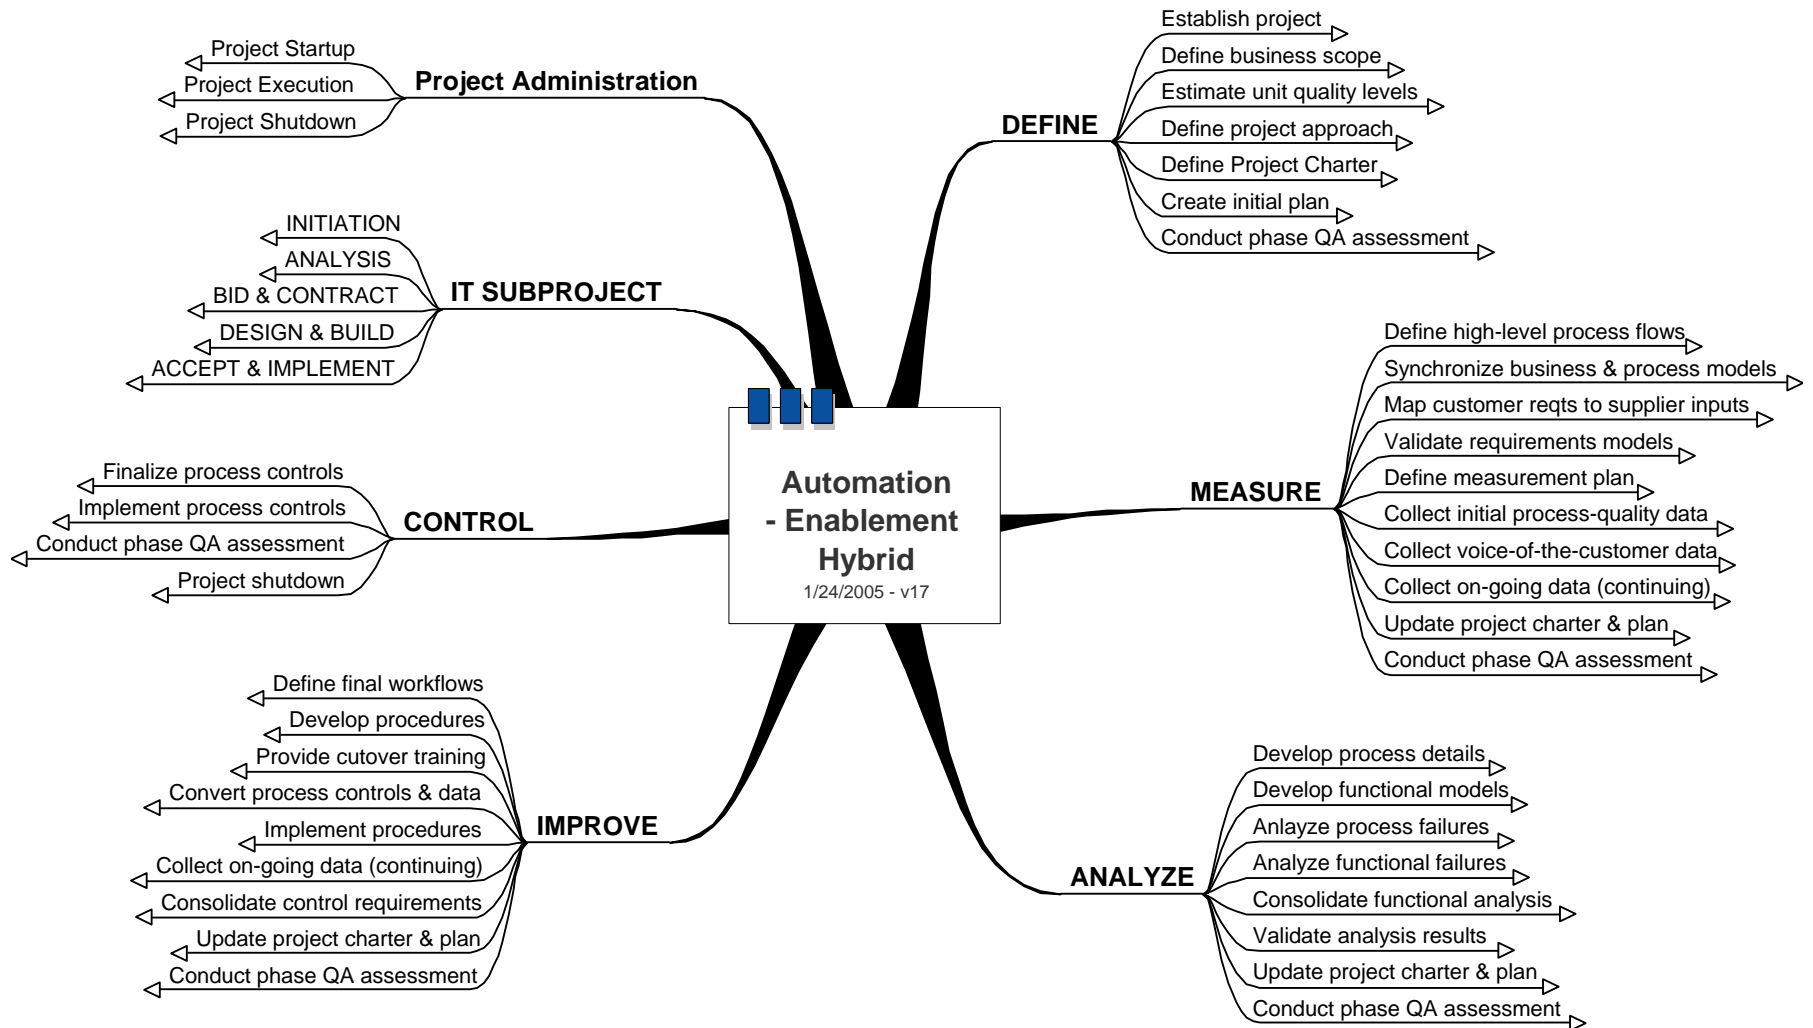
Automation - Enablement Hybrid
1/24/2005 - v17

Project Administration
Project Startup
Project Execution
Project Shutdown

IT SUBPROJECT
INITIATION
ANALYSIS
BID & CONTRACT
DESIGN & BUILD
ACCEPT & IMPLEMENT

CONTROL
Finalize process controls
Implement process controls
Conduct phase QA assessment
Project shutdown

IMPROVE
Define final workflows
Develop procedures
Provide cutover training
Convert process controls & data
Implement procedures
Collect on-going data (continuing)
Consolidate control requirements
Update project charter & plan
Conduct phase QA assessment

DEFINE
Establish project
Define business scope
Estimate unit quality levels
Define project approach
Define Project Charter
Create initial plan
Conduct phase QA assessment

MEASURE
Define high-level process flows
Synchronize business & process models
Map customer reqts to supplier inputs
Validate requirements models
Define measurement plan
Collect initial process-quality data
Collect voice-of-the-customer data
Collect on-going data (continuing)
Update project charter & plan
Conduct phase QA assessment

ANALYZE
Develop process details
Develop functional models
Anlayze process failures
Analyze functional failures
Consolidate functional analysis
Validate analysis results
Update project charter & plan
Conduct phase QA assessment